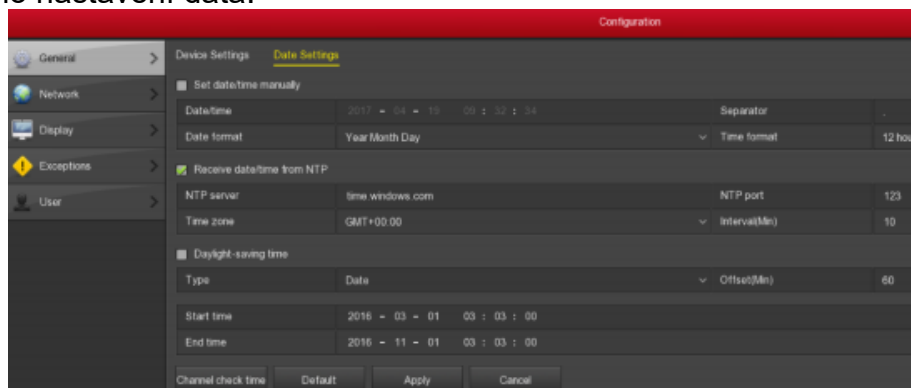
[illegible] nastavení data:

Configuration

General
Network
Display
Exceptions
User

Device Settings
Date Settings

Set date/time manually

| Date/time | 2017 - 04 - 19 09 : 32 : 34 | Separator | . |
|---|---|---|---|
| Date format | Year Month Day | Time format | 12 hou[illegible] |

Receive date/time from NTP

| NTP server | time.windows.com | NTP port | 123 |
|---|---|---|---|
| Time zone | GMT+00:00 | Interval(Min) | 10 |

Daylight-saving time

| Type | Date | Offset(Min) | 60 |
|---|---|---|---|

| Start time | 2016 - 03 - 01 03 : 03 : 00 |
|---|---|
| End time | 2016 - 11 - 01 03 : 03 : 00 |

Channel check time
Default
Apply
Cancel